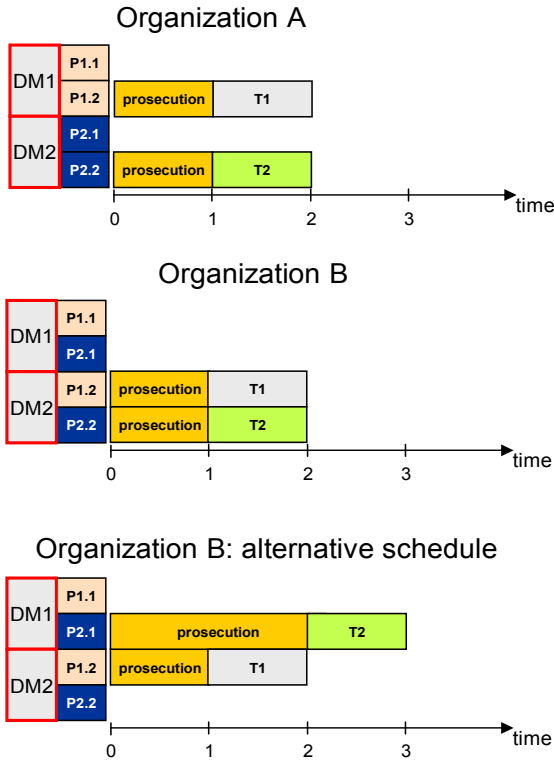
Organization A

DM1
P1.1
P1.2
prosecution
T1
DM2
P2.1
P2.2
prosecution
T2
0
1
2
3
time

Organization B

DM1
P1.1
P2.1
DM2
P1.2
prosecution
T1
P2.2
prosecution
T2
0
1
2
3
time

Organization B: alternative schedule

DM1
P1.1
P2.1
prosecution
T2
DM2
P1.2
prosecution
T1
P2.2
0
1
2
3
time